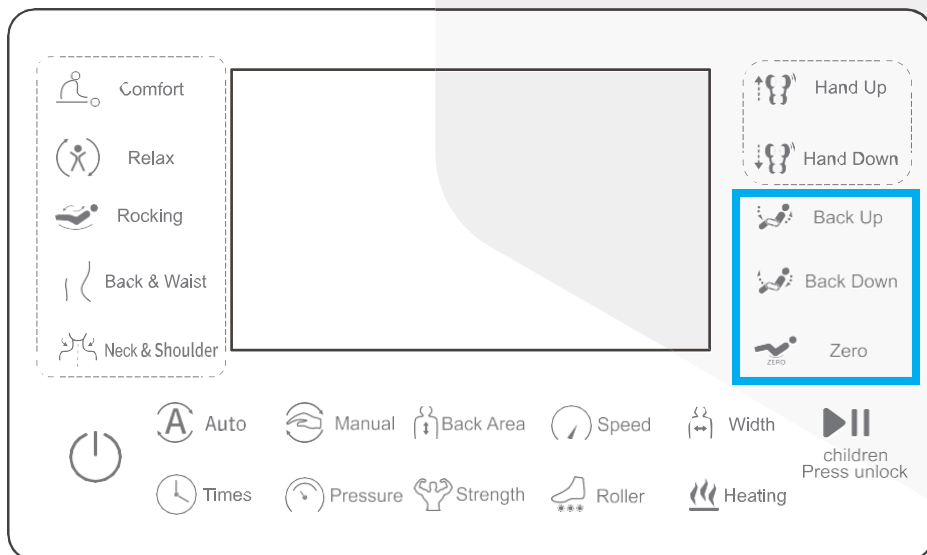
Comfort

Relax

Rocking

Back & Waist

Neck & Shoulder

Hand Up

Hand Down

Back Up

Back Down

ZERO Zero

Auto

Manual

Back Area

Speed

Width

children
Press unlock

Times

Pressure

Strength

Roller

Heating